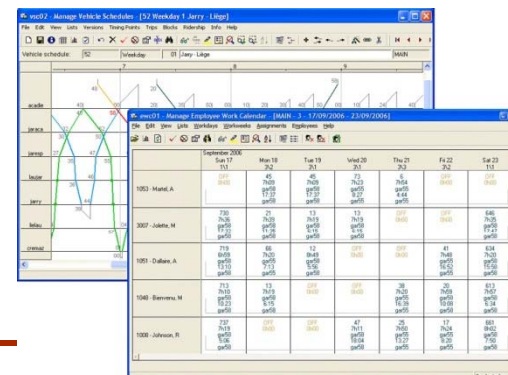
vsc02 - Manage Vehicle Schedules - [52 Weekday 1 Jarry - Liège]

File Edit View Lists Versions Timing Points Trips Blocks Ridership Info Help

Vehicle schedule: 52 Weekday 01 Jarry - Liège MAIN

acadie
jarace
jarresp
lauzar
jarry
liebau
cremaz

ewc01 - Manage Employee Work Calendar - [MAIN - 3 - 17/09/2006 - 23/09/2006]

File Edit View Lists Workdays Workweeks Assignments Employees Help

| | September 2006 Sun 17 1h1 | Mon 18 2h2 | Tue 19 2h1 | Wed 20 2h1 | Thu 21 2h2 | Fri 22 2h2 | Sat 23 1h1 |
|---|---|---|---|---|---|---|---|
| 1053 - Martel, A | OFF 8h00 | 45 7h09 gar58 17:37 gar58 | 45 7h09 gar58 17:37 gar58 | 73 7h23 gar58 8:27 gar58 | 6 7h54 gar55 4:44 gar55 | OFF 8h00 | OFF 8h00 |
| 3007 - Jolette, M | 730 7h36 gar58 17:32 gar58 | 21 7h20 gar55 11:29 gar55 | 13 7h11 gar58 5:15 gar58 | 13 7h11 gar58 5:15 gar58 | OFF 8h00 | OFF 8h00 | 646 7h35 gar58 17:47 gar58 |
| 1051 - Dallaire, A | 719 6h59 gar58 13:10 gar58 | 66 7h20 gar55 7:13 gar55 | 12 8h49 gar58 5:56 gar58 | OFF 8h00 | OFF 8h00 | 41 7h48 gar55 16:52 gar55 | 634 7h20 gar58 15:50 gar58 |
| 1048 - Bienvenu, M | 713 7h11 gar58 5:16 gar58 | 13 7h13 gar58 5:15 gar58 | OFF 8h00 | OFF 8h00 | 38 7h20 gar55 16:39 gar55 | 20 7h16 gar55 10:06 gar55 | 613 7h07 gar58 5:34 gar58 |
| 1008 - Johnson, R | 737 7h19 gar58 5:06 gar58 | OFF 8h00 | OFF 8h00 | 47 7h11 gar58 18:04 gar58 | 25 7h50 gar55 13:27 gar55 | 17 7h24 gar55 9:20 gar55 | 661 7h02 gar58 7:50 gar58 |